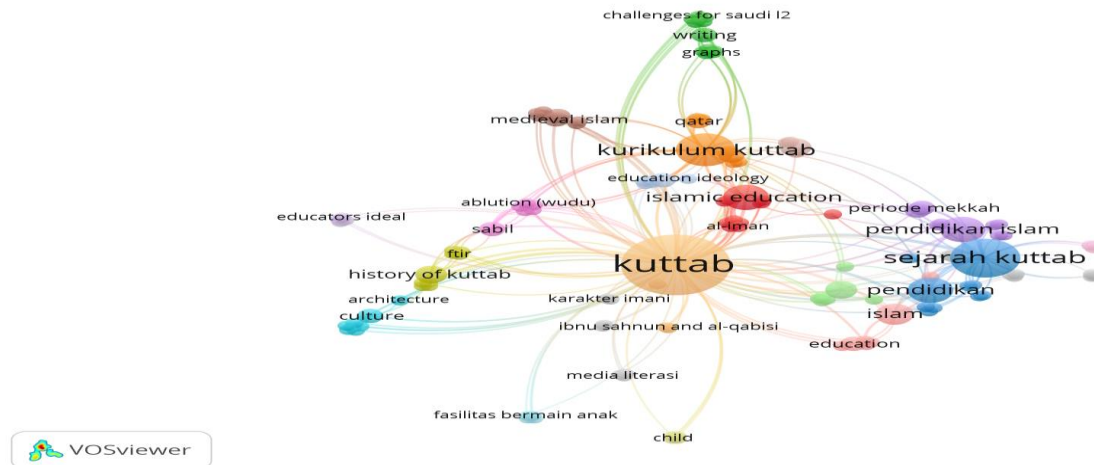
challenges for saudi l2
writing
graphs
medieval islam
qatar
kurikulum kuttab
education ideology
ablution (wudu)
islamic education
periode mekkah
educators ideal
sabil
al-iman
pendidikan islam
ftir
history of kuttab
kuttab
sejarah kuttab
architecture
karakter imani
pendidikan
culture
islam
ibnu sahnun and al-qabisi
education
media literasi
fasilitas bermain anak
child
VOSviewer